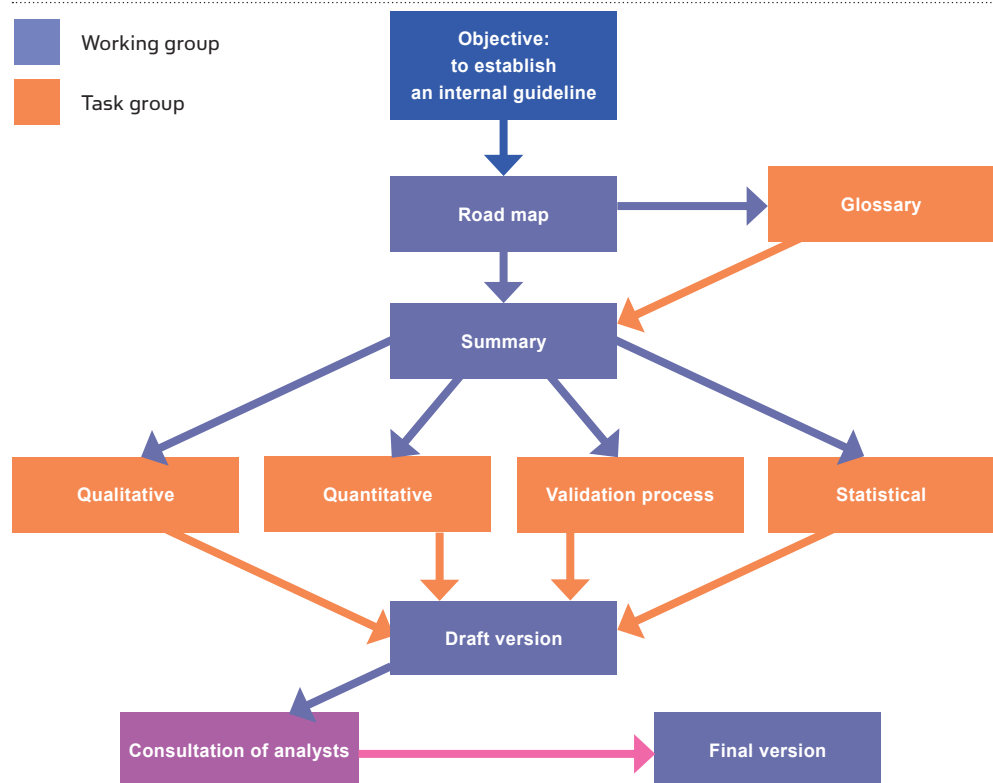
Working group

Task group

Objective:
to establish
an internal guideline

Road map

Glossary

Summary

Qualitative

Quantitative

Validation process

Statistical

Draft version

Consultation of analysts

Final version